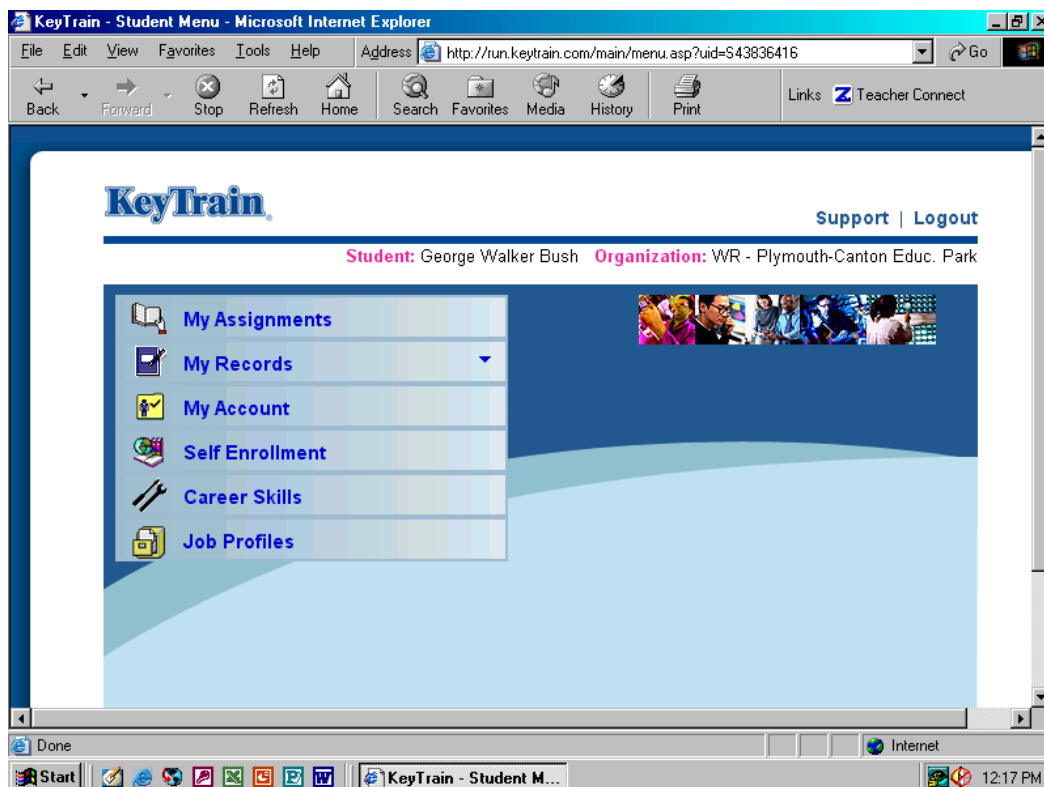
KeyTrain - Student Menu - Microsoft Internet Explorer

File Edit View Favorites Tools Help

Address http://run.keytrain.com/main/menu.asp?uid=S43836416

Go

Back Forward Stop Refresh Home Search Favorites Media History Print

Links Teacher Connect

KeyTrain

Support | Logout

Student: George Walker Bush Organization: WR - Plymouth-Canton Educ. Park

My Assignments

My Records

My Account

Self Enrollment

Career Skills

Job Profiles

Done

Internet

Start

KeyTrain - Student M...

12:17 PM